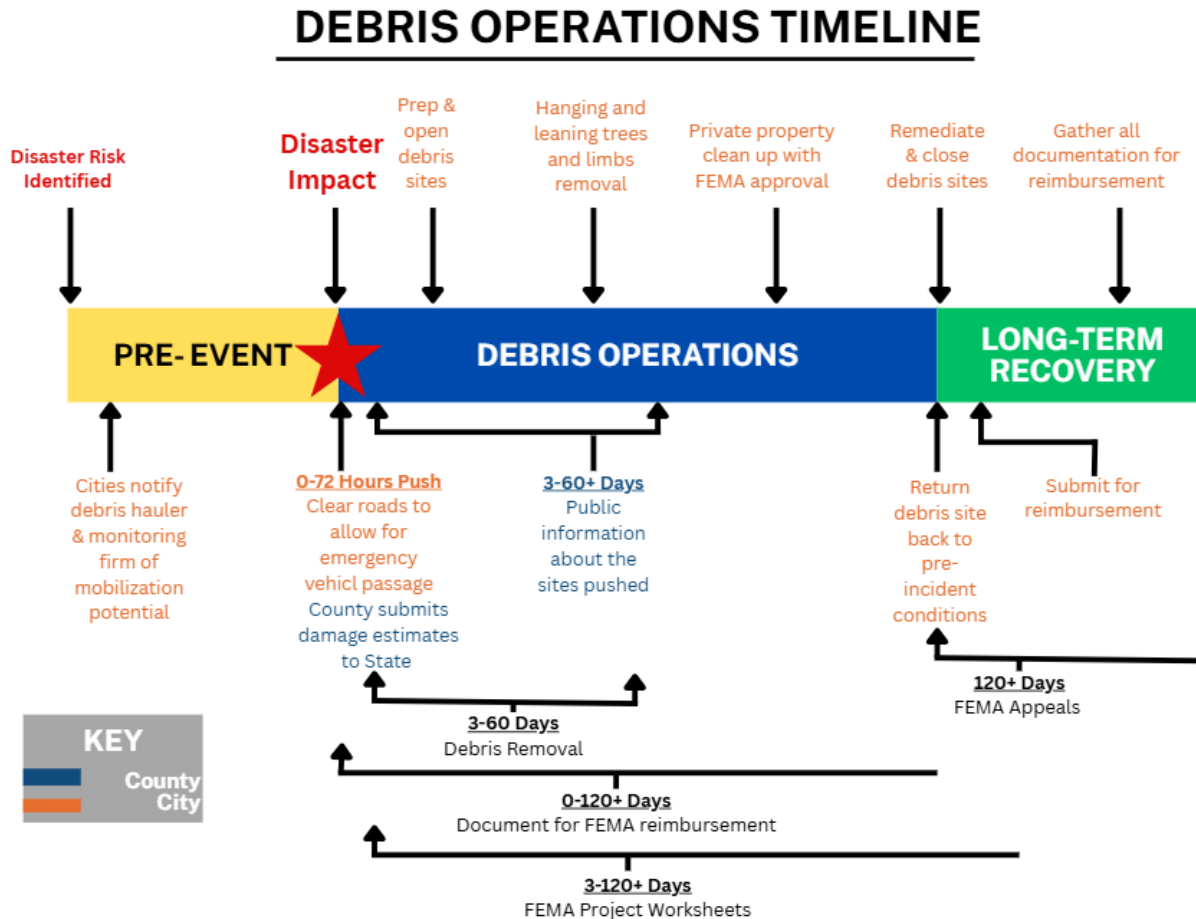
DEBRIS OPERATIONS TIMELINE

Disaster Risk Identified

Disaster Impact

Prep & open debris sites

Hanging and leaning trees and limbs removal

Private property clean up with FEMA approval

Remediate & close debris sites

Gather all documentation for reimbursement

PRE- EVENT

DEBRIS OPERATIONS

LONG-TERM RECOVERY

Cities notify debris hauler & monitoring firm of mobilization potential

0-72 Hours Push
Clear roads to allow for emergency vehicl passage
County submits damage estimates to State

3-60+ Days
Public information about the sites pushed

Return debris site back to pre-incident conditions

Submit for reimbursement

120+ Days
FEMA Appeals

KEY
County
City

3-60 Days
Debris Removal

0-120+ Days
Document for FEMA reimbursement

3-120+ Days
FEMA Project Worksheets